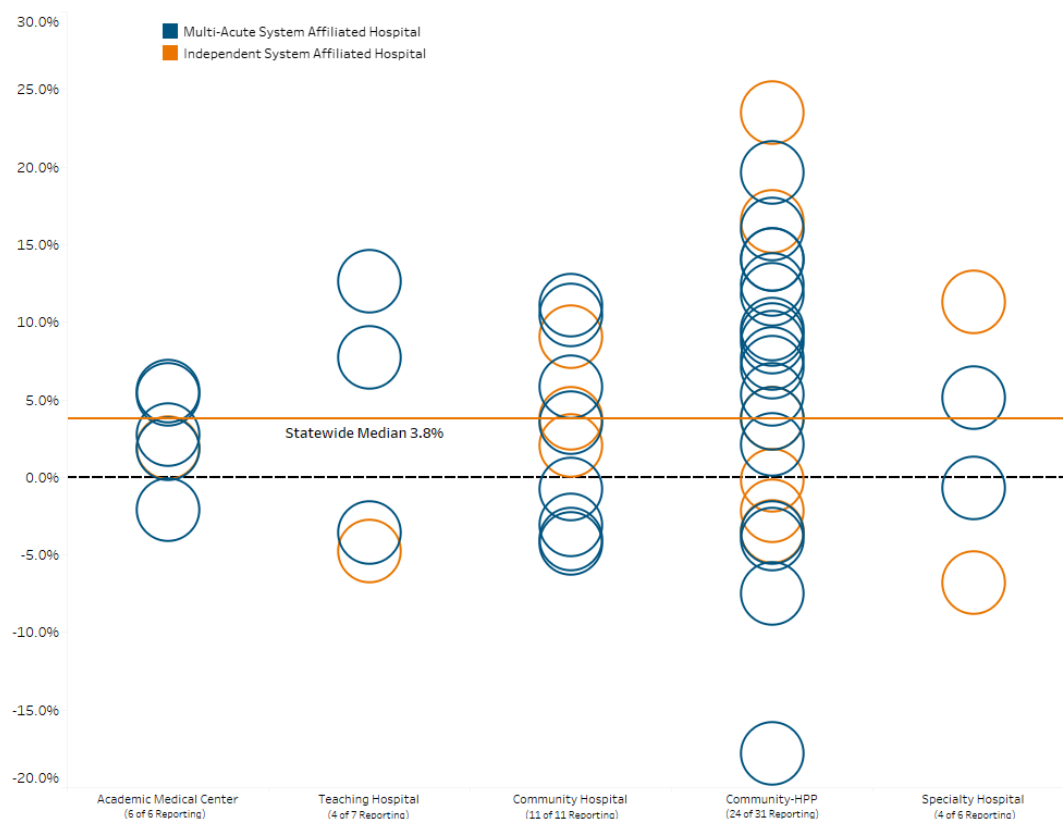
Multi-Acute System Affiliated Hospital
Independent System Affiliated Hospital

30.0%
25.0%
20.0%
15.0%
10.0%
5.0%
0.0%
-5.0%
-10.0%
-15.0%
-20.0%

Statewide Median 3.8%

Academic Medical Center
(6 of 6 Reporting)

Teaching Hospital
(4 of 7 Reporting)

Community Hospital
(11 of 11 Reporting)

Community-HPP
(24 of 31 Reporting)

Specialty Hospital
(4 of 6 Reporting)